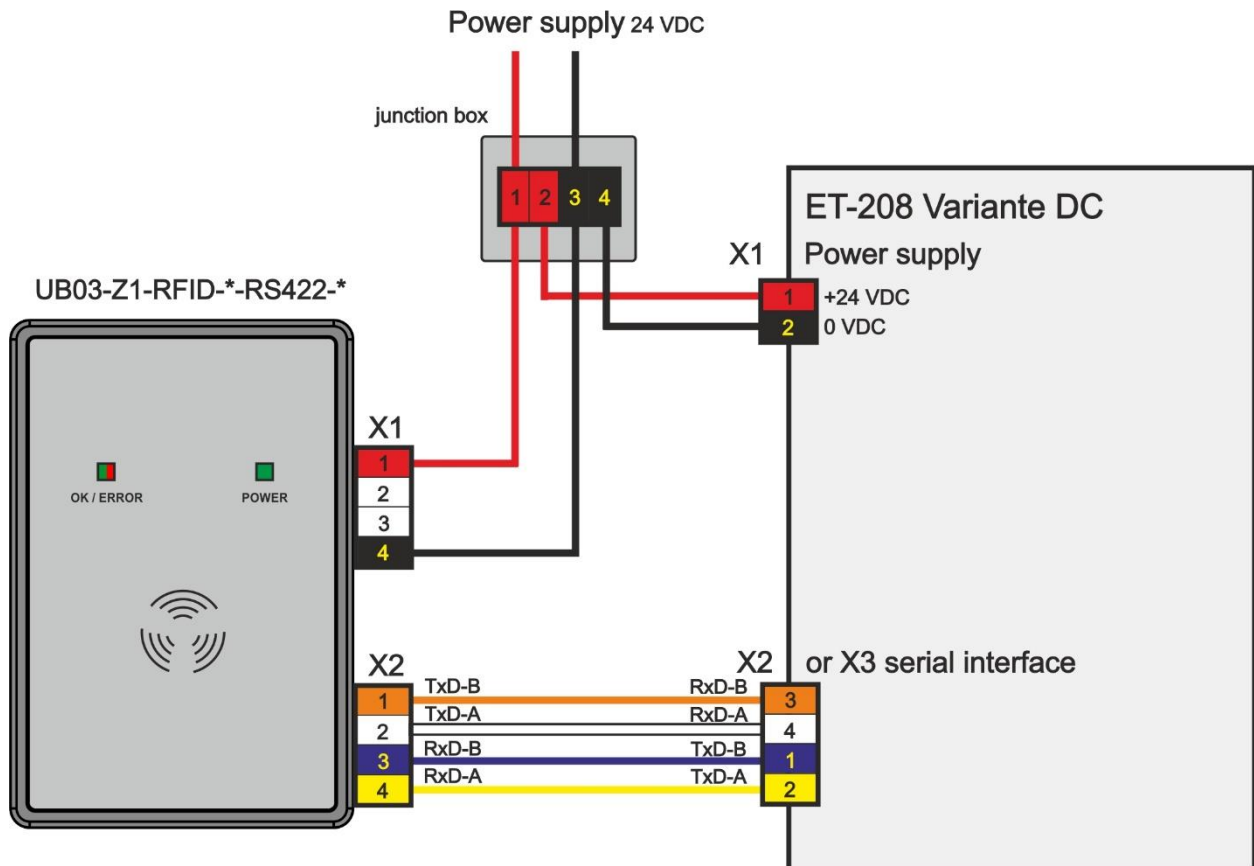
Power supply 24 VDC

junction box

1 2 3 4

ET-208 Variante DC

X1 Power supply

1 +24 VDC
2 0 VDC

UB03-Z1-RFID-*-RS422-*

OK / ERROR

POWER

X1
1
2
3
4

X2
1 TxD-B
2 TxD-A
3 RxD-B
4 RxD-A

X2 or X3 serial interface
RxD-B 3
RxD-A 4
TxD-B 1
TxD-A 2